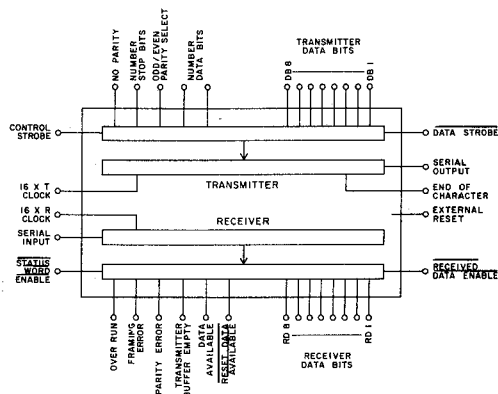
NO PARITY
NUMBER STOP BITS
ODD/EVEN PARITY SELECT
NUMBER DATA BITS

TRANSMITTER DATA BITS
DB 8
DB 1

CONTROL STROBE
$\overline{\text{DATA STROBE}}$
SERIAL OUTPUT
TRANSMITTER
16 X T CLOCK
END OF CHARACTER
16 X R CLOCK
RECEIVER
EXTERNAL RESET
SERIAL INPUT
$\overline{\text{STATUS WORD}}$ ENABLE
$\overline{\text{RECEIVED}}$ DATA ENABLE

OVER RUN
FRAMING ERROR
PARITY ERROR
TRANSMITTER BUFFER EMPTY
DATA AVAILABLE
$\overline{\text{RESET DATA}}$ AVAILABLE

RD 8
RD 1
RECEIVER DATA BITS